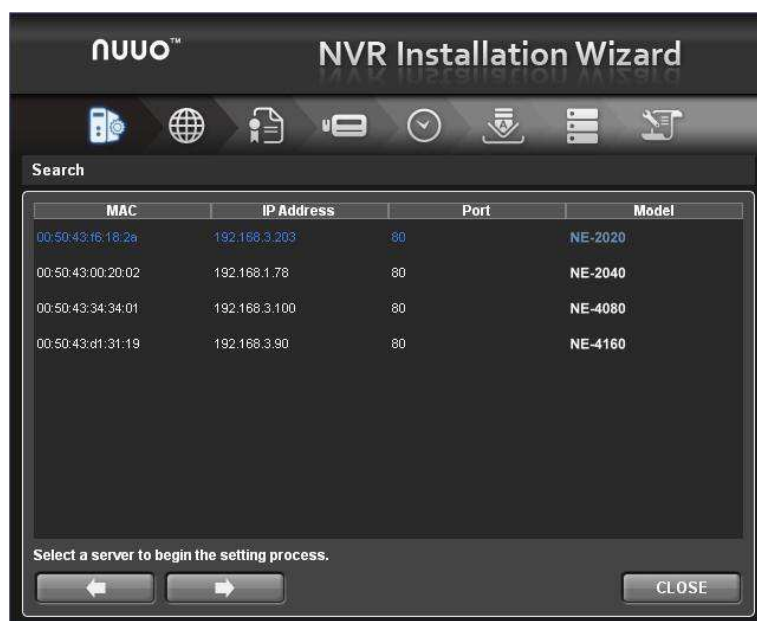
nuuo™

NVR Installation Wizard

Search

| MAC | IP Address | Port | Model |
|---|---|---|---|
| 00:50:43:f6:18:2a | 192.168.3.203 | 80 | NE-2020 |
| 00:50:43:00:20:02 | 192.168.1.78 | 80 | NE-2040 |
| 00:50:43:34:34:01 | 192.168.3.100 | 80 | NE-4080 |
| 00:50:43:d1:31:19 | 192.168.3.90 | 80 | NE-4160 |

Select a server to begin the setting process.

CLOSE